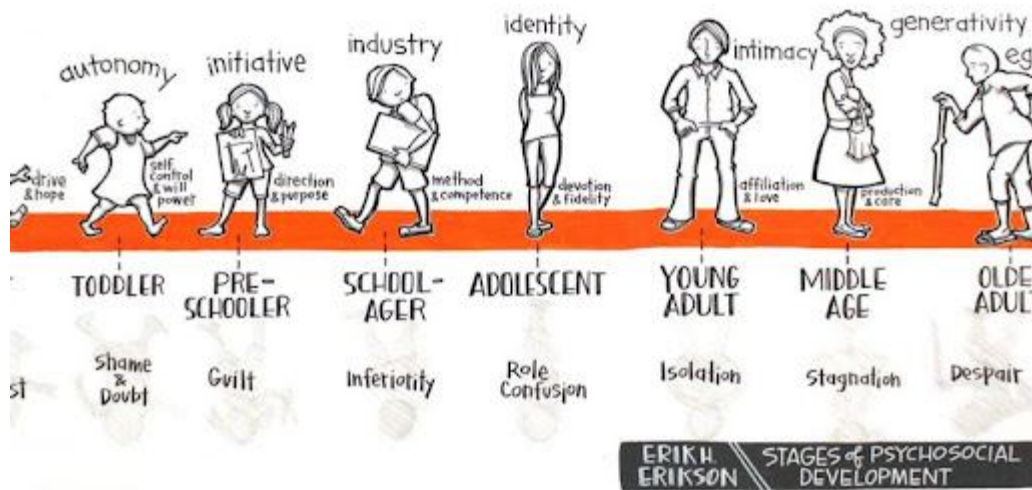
autonomy initiative industry identity intimacy generativity eg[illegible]

drive & hope

self control & will power

direction & purpose

method & competence

devotion & fidelity

affiliation & love

production & care

TODDLER PRE-SCHOOLER SCHOOL-AGER ADOLESCENT YOUNG ADULT MIDDLE AGE OLDE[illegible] ADUL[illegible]

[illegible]st Shame & Doubt Guilt Inferiority Role Confusion Isolation Stagnation Despair

ERIK H. ERIKSON STAGES of PSYCHOSOCIAL DEVELOPMENT